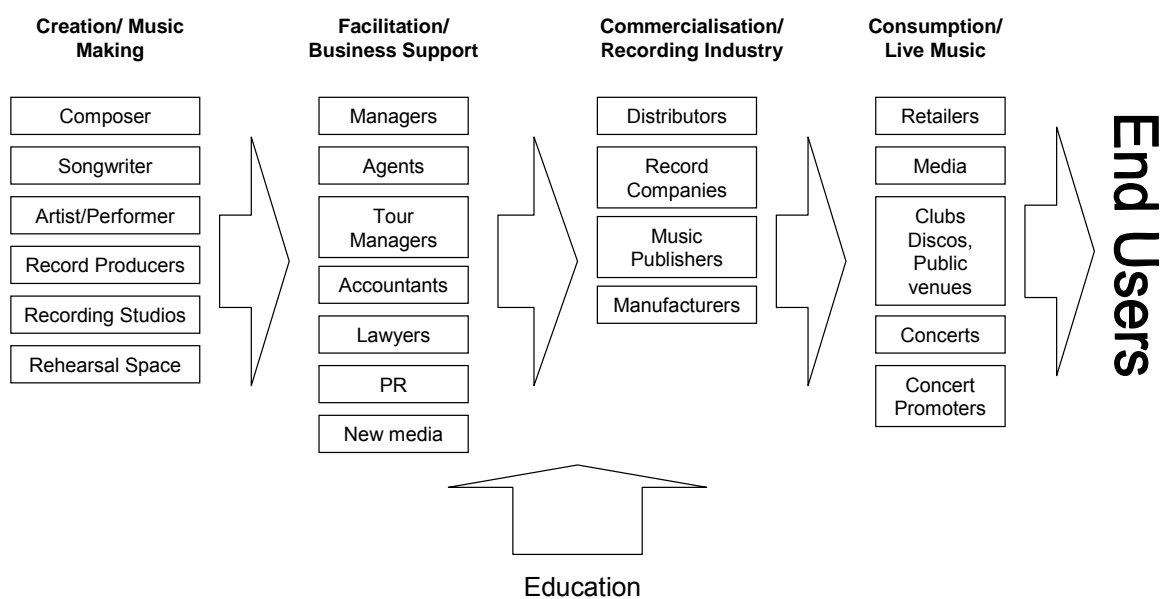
**Creation/ Music Making**

Composer

Songwriter

Artist/Performer

Record Producers

Recording Studios

Rehearsal Space

**Facilitation/ Business Support**

Managers

Agents

Tour Managers

Accountants

Lawyers

PR

New media

**Commercialisation/ Recording Industry**

Distributors

Record Companies

Music Publishers

Manufacturers

**Consumption/ Live Music**

Retailers

Media

Clubs Discos, Public venues

Concerts

Concert Promoters

End Users

Education